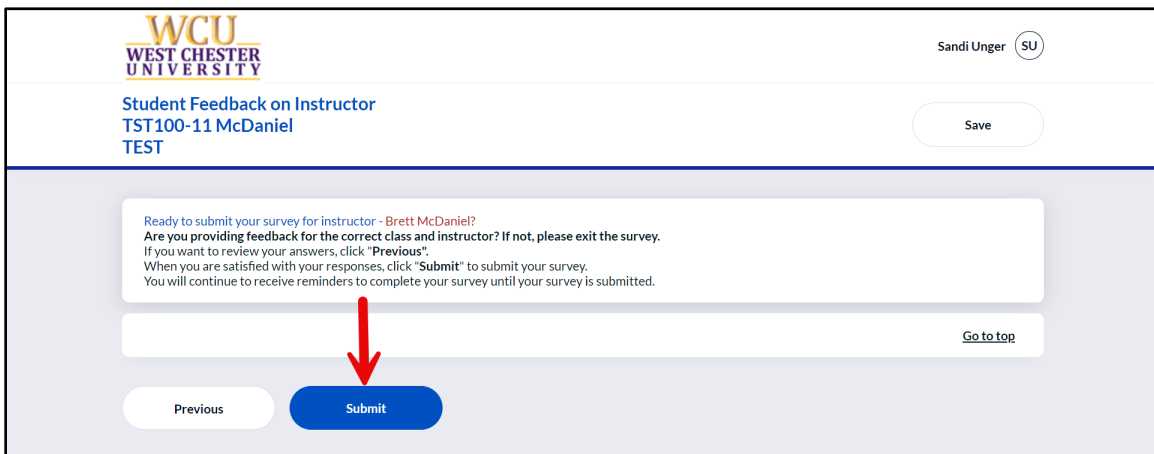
WCU
WEST CHESTER
UNIVERSITY

Sandi Unger SU

Student Feedback on Instructor
TST100-11 McDaniel
TEST

Save

Ready to submit your survey for instructor - Brett McDaniel?
**Are you providing feedback for the correct class and instructor? If not, please exit the survey.**
If you want to review your answers, click "**Previous".**
When you are satisfied with your responses, click "**Submit**" to submit your survey.
You will continue to receive reminders to complete your survey until your survey is submitted.

Go to top

Previous

Submit